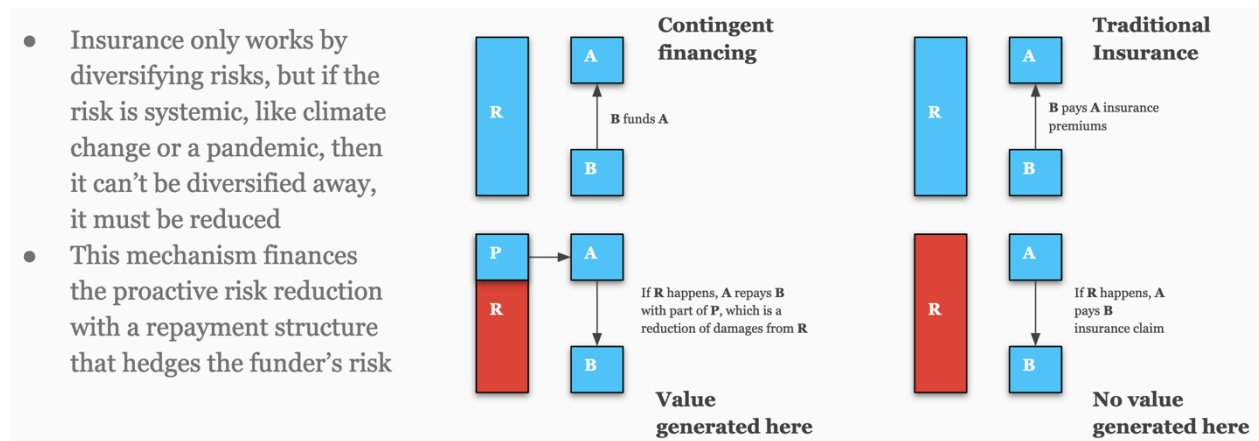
- Insurance only works by diversifying risks, but if the risk is systemic, like climate change or a pandemic, then it can't be diversified away, it must be reduced
- This mechanism finances the proactive risk reduction with a repayment structure that hedges the funder's risk

Contingent financing

R

A

B funds A

B

P

A

R

If R happens, A repays B with part of P, which is a reduction of damages from R

B

Value generated here

Traditional Insurance

R

A

B pays A insurance premiums

B

R

A

If R happens, A pays B insurance claim

B

No value generated here